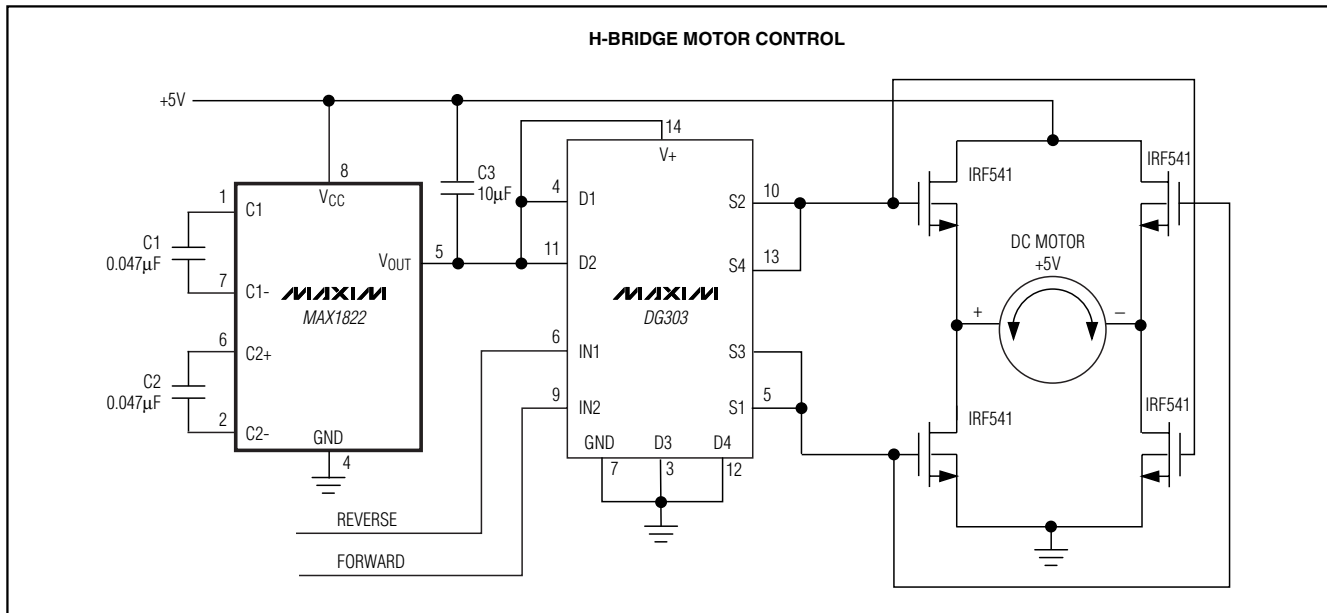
H-BRIDGE MOTOR CONTROL

+5V

8

$V_{CC}$

1

C1

C1
$0.047\mu F$

7

C1-

MAXIM

MAX1822

6

C2+

C2
$0.047\mu F$

2

C2-

GND

4

$V_{OUT}$

5

C3
$10\mu F$

14

V+

4

D1

11

D2

MAXIM

DG303

6

IN1

9

IN2

GND

7

D3

3

D4

12

S2

10

S4

13

S3

S1

5

REVERSE

FORWARD

IRF541

IRF541

DC MOTOR
+5V

+

–

IRF541

IRF541